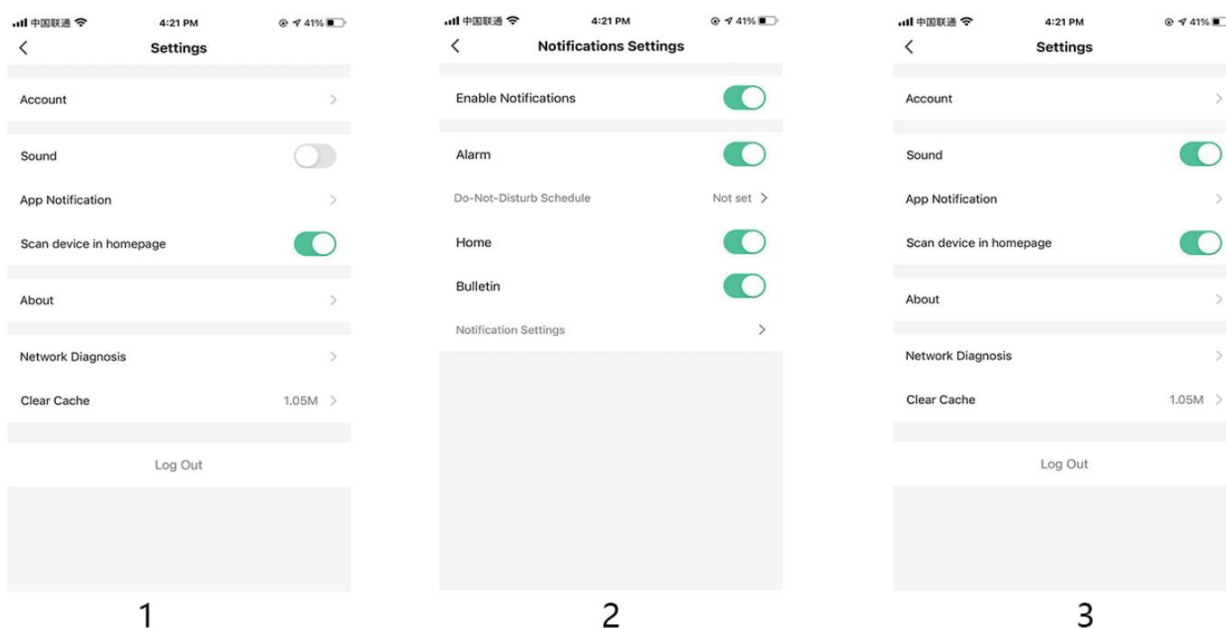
中国联通 4:21 PM 41%
Settings

Account

Sound

App Notification

Scan device in homepage

About

Network Diagnosis

Clear Cache 1.05M

Log Out

1

中国联通 4:21 PM 41%
Notifications Settings

Enable Notifications

Alarm

Do-Not-Disturb Schedule Not set

Home

Bulletin

Notification Settings

2

中国联通 4:21 PM 41%
Settings

Account

Sound

App Notification

Scan device in homepage

About

Network Diagnosis

Clear Cache 1.05M

Log Out

3